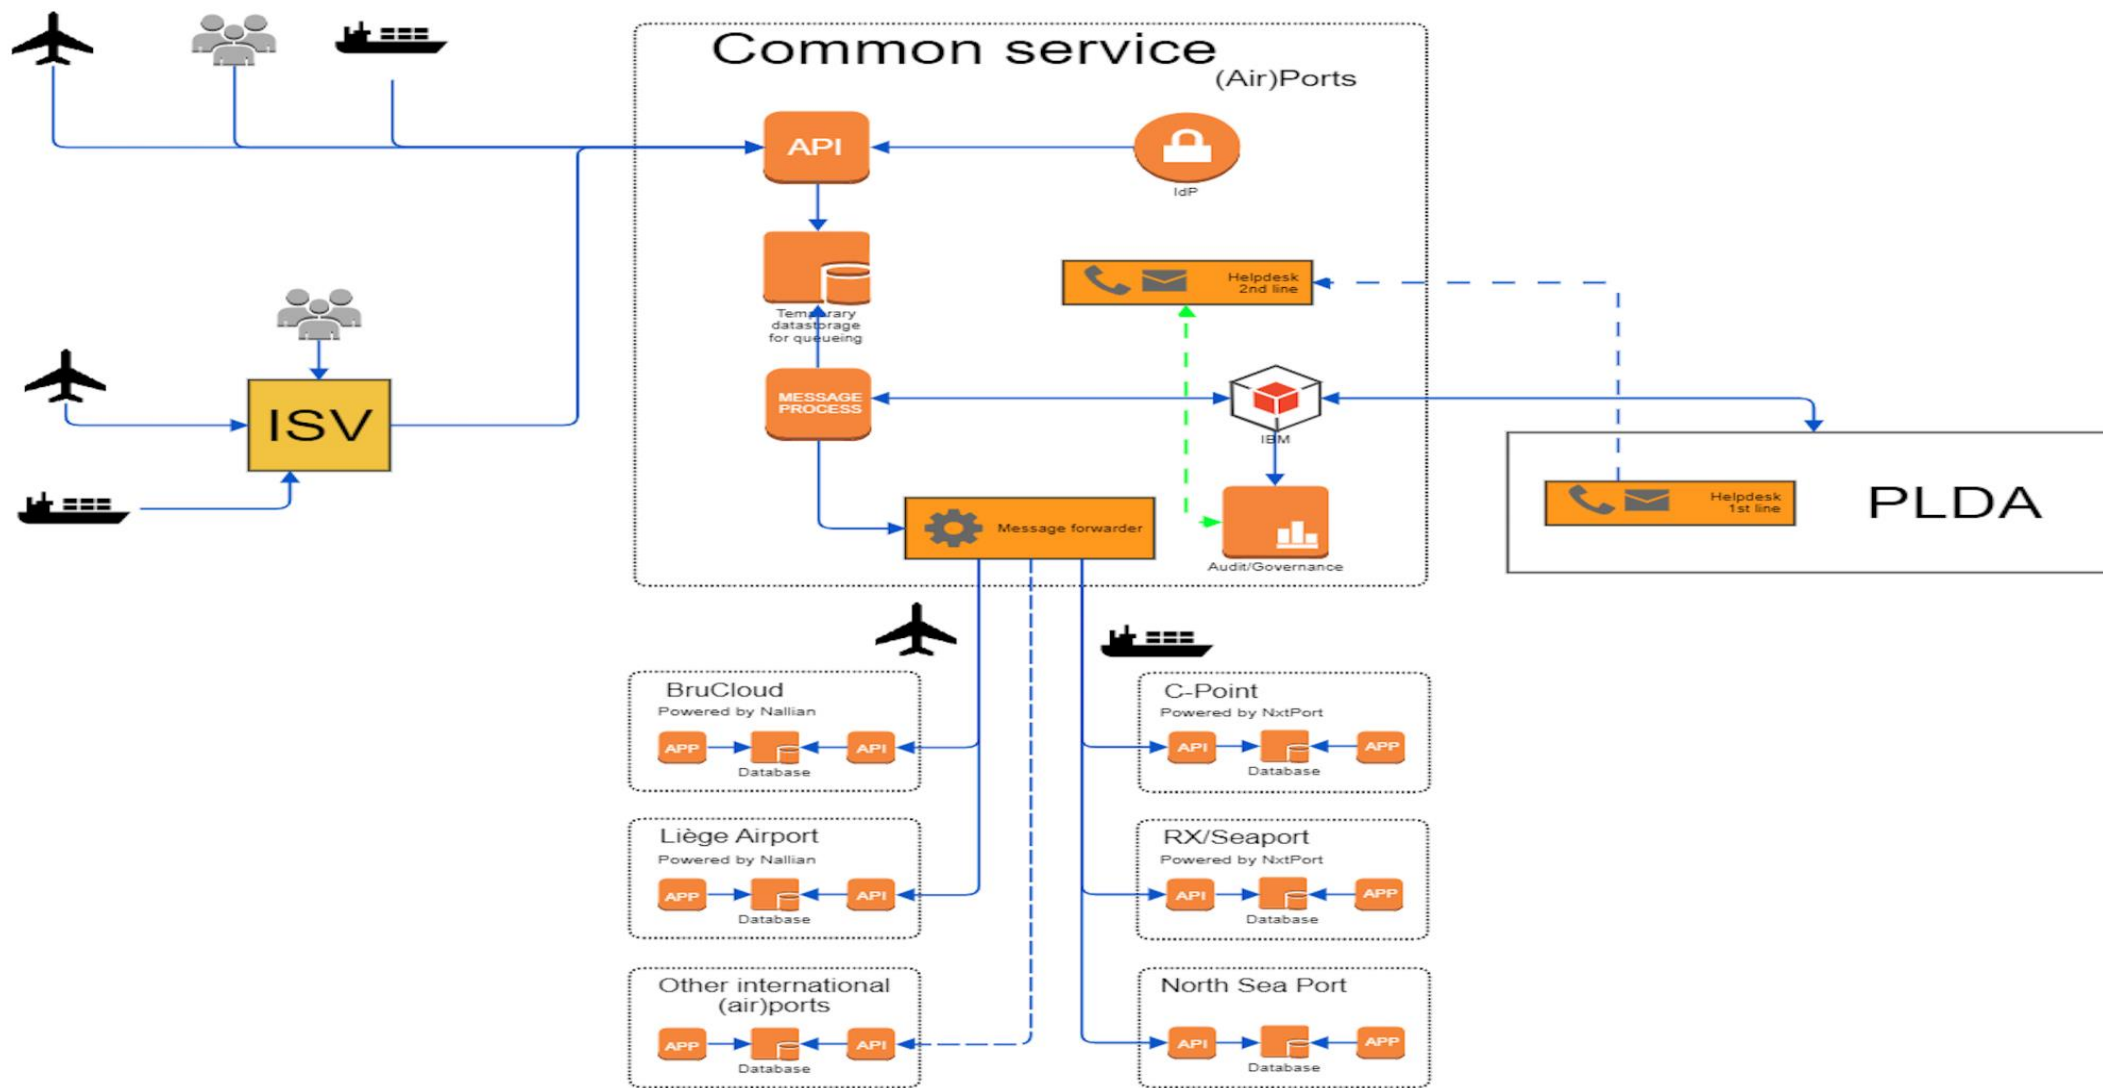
Common service
(Air)Ports

API

IdP

Temporary datastorage for queueing

Helpdesk 2nd line

ISV

MESSAGE PROCESS

IBM

Message forwarder

Audit/Governance

Helpdesk 1st line

PLDA

BruCloud
Powered by Nallian
APP
Database
API

C-Point
Powered by NxtPort
API
Database
APP

Liège Airport
Powered by Nallian
APP
Database
API

RX/Seaport
Powered by NxtPort
API
Database
APP

Other international (air)ports
APP
Database
API

North Sea Port
API
Database
APP